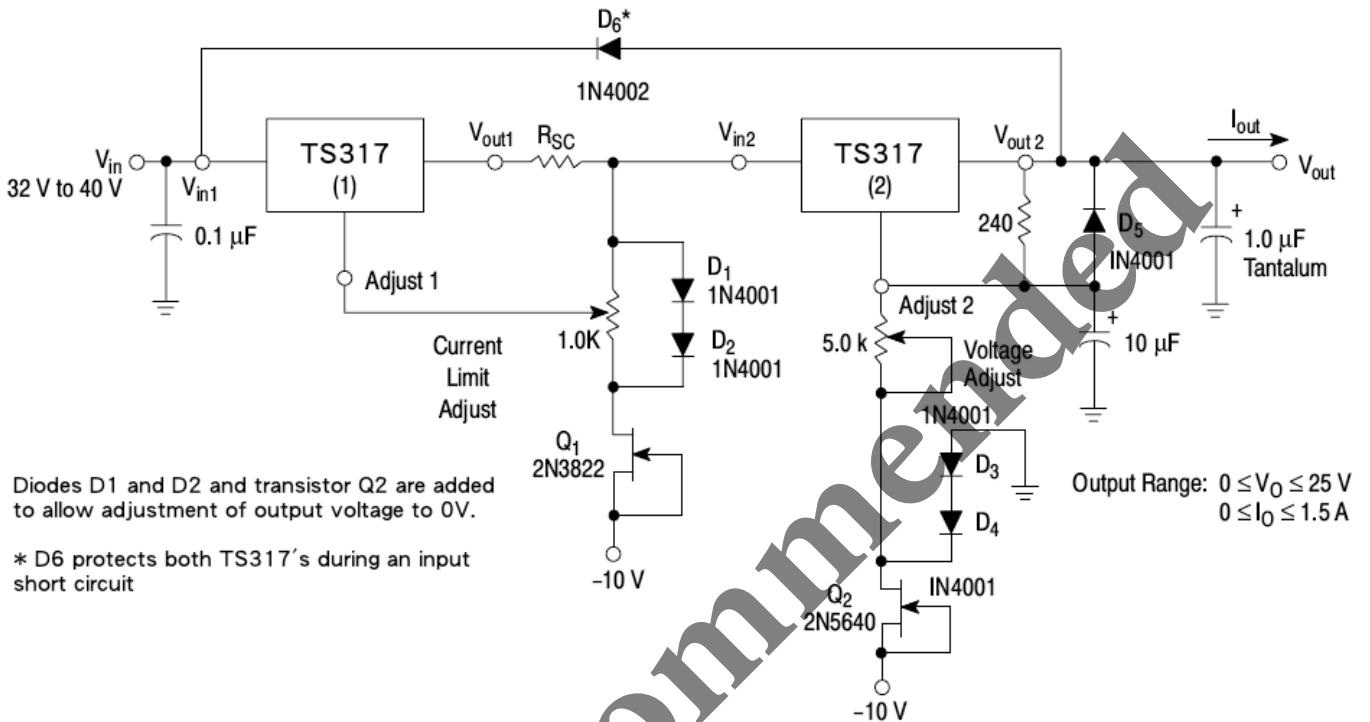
$D_6$*

1N4002

$V_{in}$
32 V to 40 V

$V_{in1}$

TS317
(1)

$V_{out1}$

$R_{SC}$

$V_{in2}$

TS317
(2)

$V_{out\,2}$

$I_{out}$

$V_{out}$

0.1 μF

Adjust 1

240

$D_5$
IN4001

+
1.0 μF
Tantalum

$D_1$
1N4001

$D_2$
1N4001

1.0K

Current
Limit
Adjust

Adjust 2

5.0 k

Voltage
Adjust

+
10 μF

1N4001

$D_3$

$D_4$

$Q_1$
2N3822

−10 V

$Q_2$
2N5640

IN4001

−10 V

Diodes D1 and D2 and transistor Q2 are added to allow adjustment of output voltage to 0V.

∗ D6 protects both TS317′s during an input short circuit

Output Range: $0 \le V_O \le 25$ V
$0 \le I_O \le 1.5$ A

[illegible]ommended